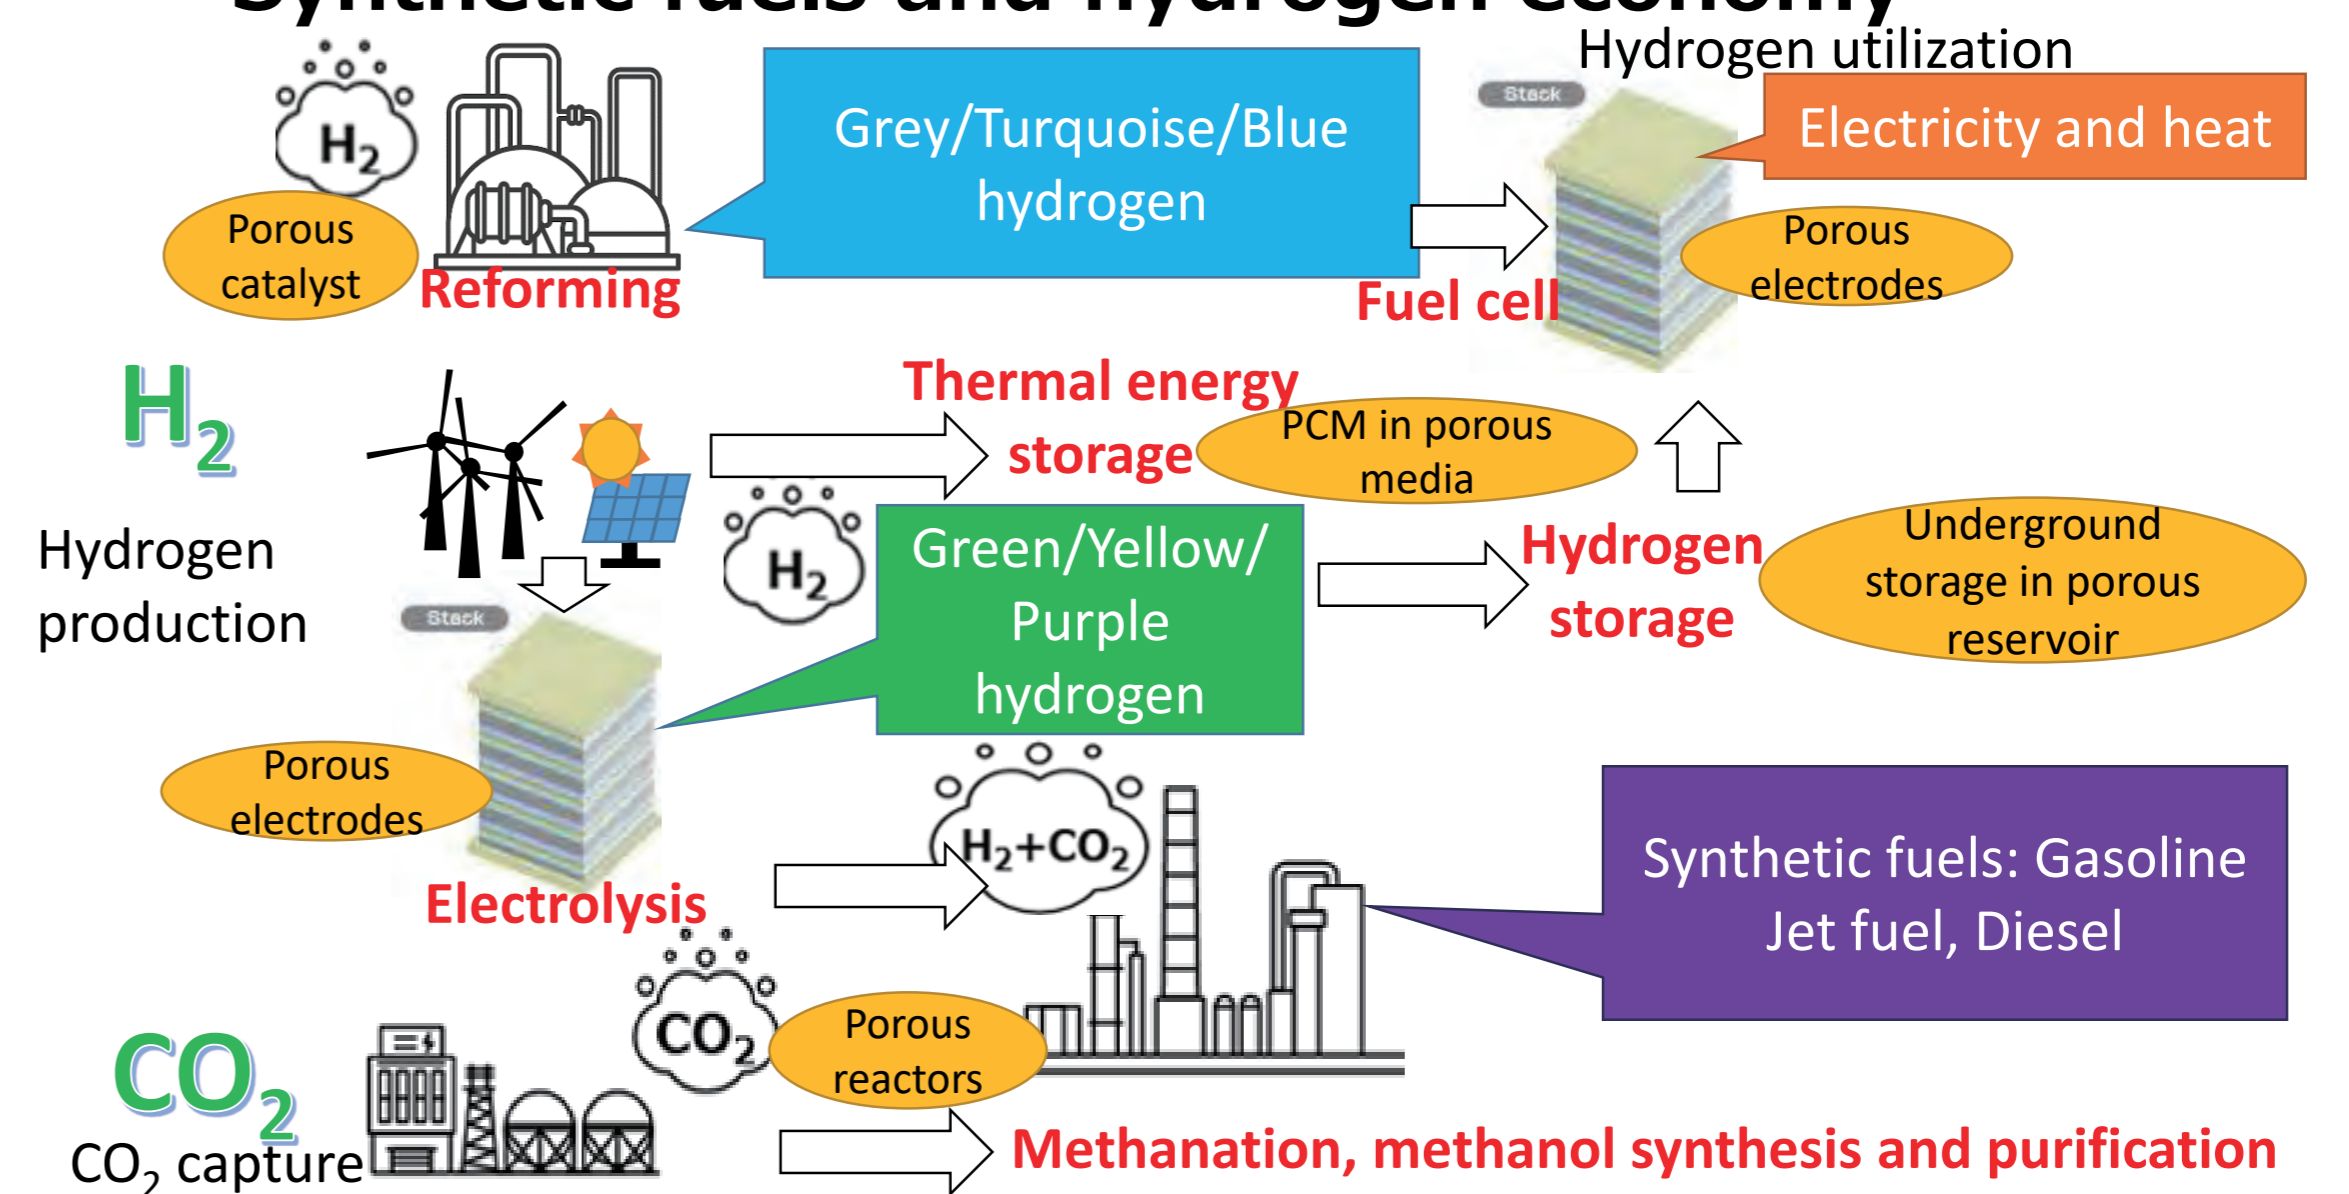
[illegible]

$H_2$

Porous catalyst

Reforming

Grey/Turquoise/Blue hydrogen

Hydrogen utilization

Stack

Electricity and heat

Porous electrodes

Fuel cell

$H_2$

Hydrogen production

Thermal energy storage

PCM in porous media

$H_2$

Green/Yellow/ Purple hydrogen

Hydrogen storage

Underground storage in porous reservoir

Stack

Porous electrodes

Electrolysis

$H_2+CO_2$

Synthetic fuels: Gasoline Jet fuel, Diesel

$CO_2$

$CO_2$

Porous reactors

$CO_2$ capture

Methanation, methanol synthesis and purification